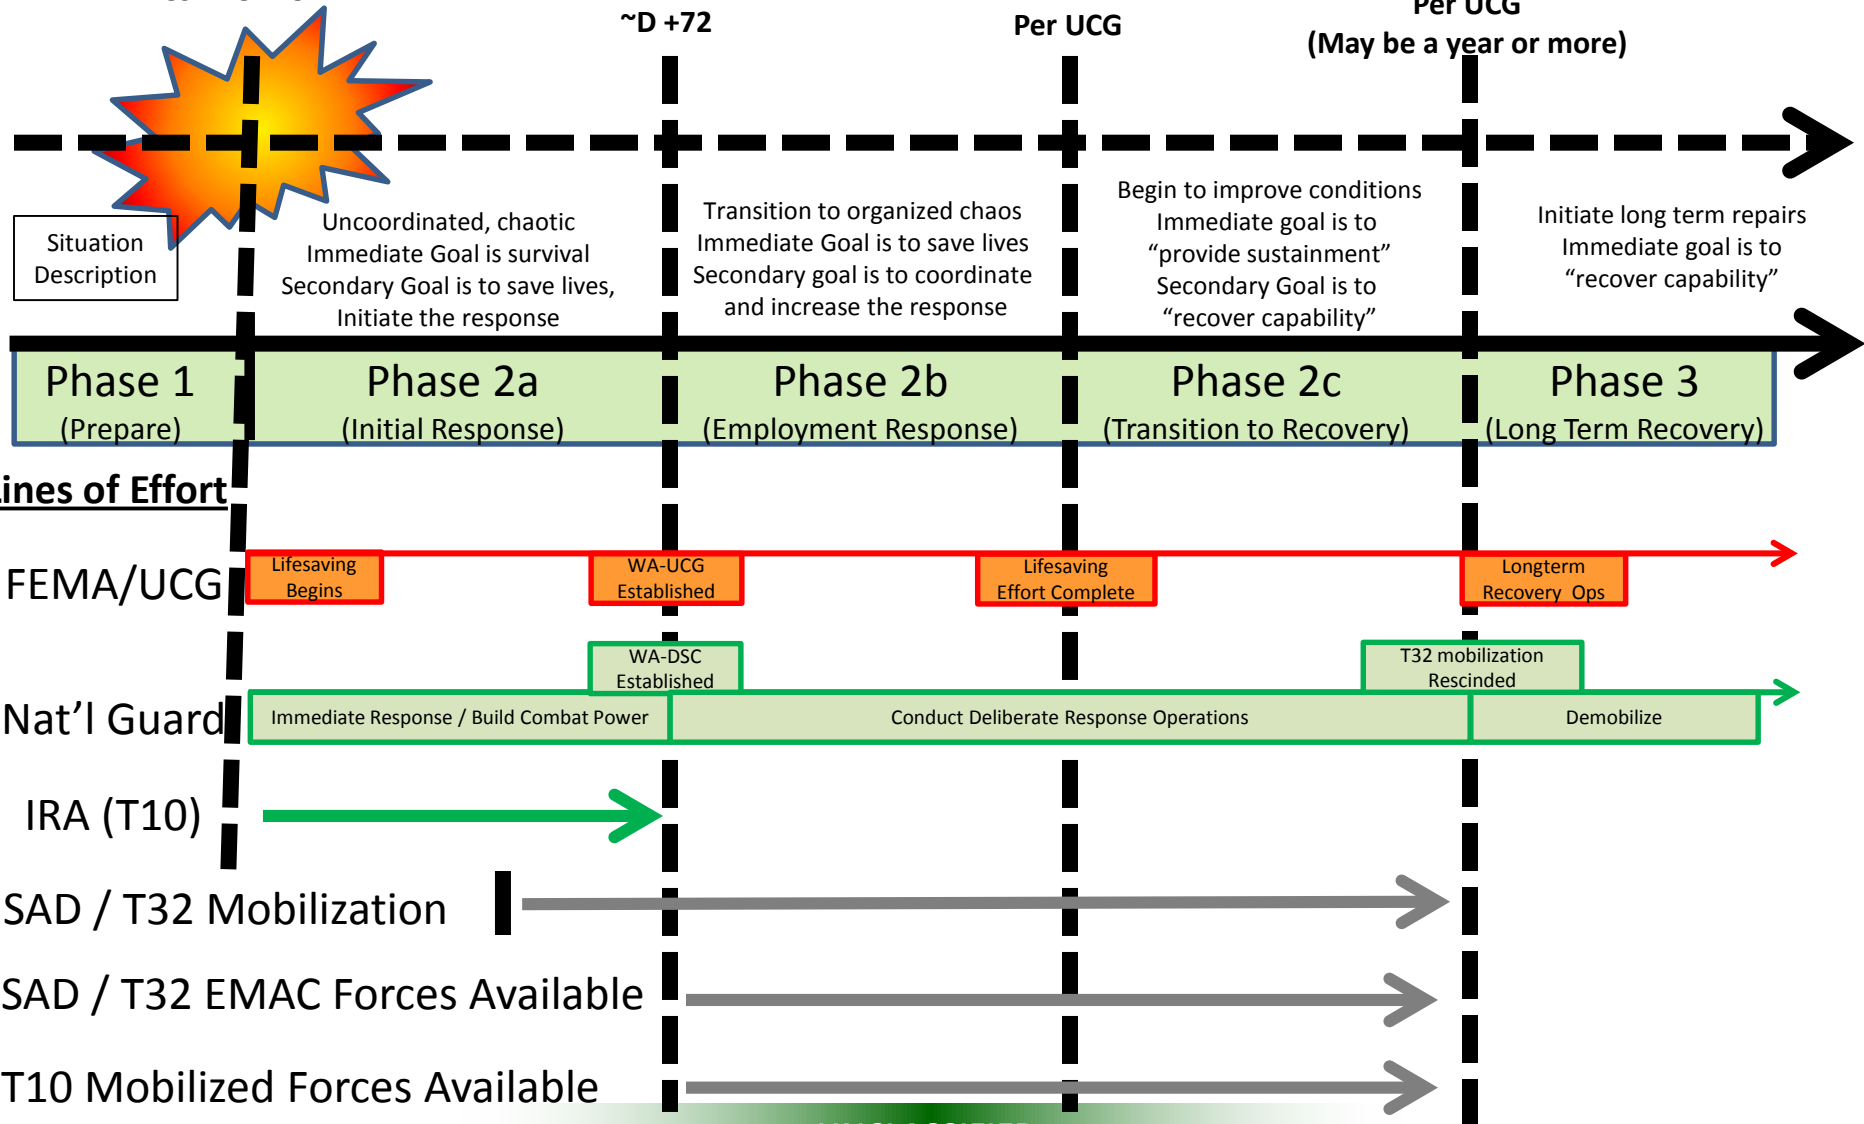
~D +72

Per UCG

Per UCG
(May be a year or more)

Situation Description

Uncoordinated, chaotic
Immediate Goal is survival
Secondary Goal is to save lives,
Initiate the response

Transition to organized chaos
Immediate Goal is to save lives
Secondary goal is to coordinate and increase the response

Begin to improve conditions
Immediate goal is to "provide sustainment"
Secondary Goal is to "recover capability"

Initiate long term repairs
Immediate goal is to "recover capability"

Phase 1
(Prepare)

Phase 2a
(Initial Response)

Phase 2b
(Employment Response)

Phase 2c
(Transition to Recovery)

Phase 3
(Long Term Recovery)

ines of Effort

FEMA/UCG

Lifesaving Begins

WA-UCG Established

Lifesaving Effort Complete

Longterm Recovery Ops

WA-DSC Established

T32 mobilization Rescinded

Nat'l Guard

Immediate Response / Build Combat Power

Conduct Deliberate Response Operations

Demobilize

IRA (T10)

SAD / T32 Mobilization

SAD / T32 EMAC Forces Available

T10 Mobilized Forces Available